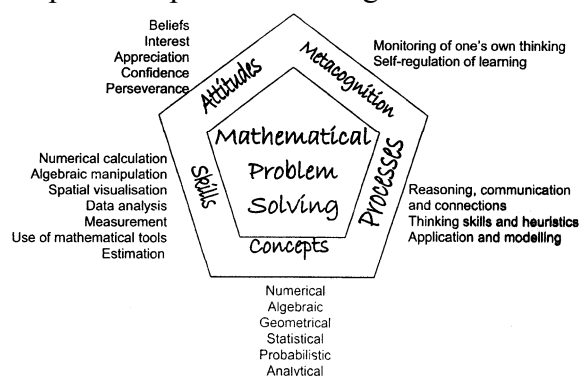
Beliefs
Interest
Appreciation
Confidence
Perseverance

Attitudes

Metacognition

Monitoring of one's own thinking
Self-regulation of learning

Mathematical Problem Solving

Skills

Processes

Numerical calculation
Algebraic manipulation
Spatial visualisation
Data analysis
Measurement
Use of mathematical tools
Estimation

Reasoning, communication and connections
Thinking skills and heuristics
Application and modelling

Concepts

Numerical
Algebraic
Geometrical
Statistical
Probabilistic
Analytical